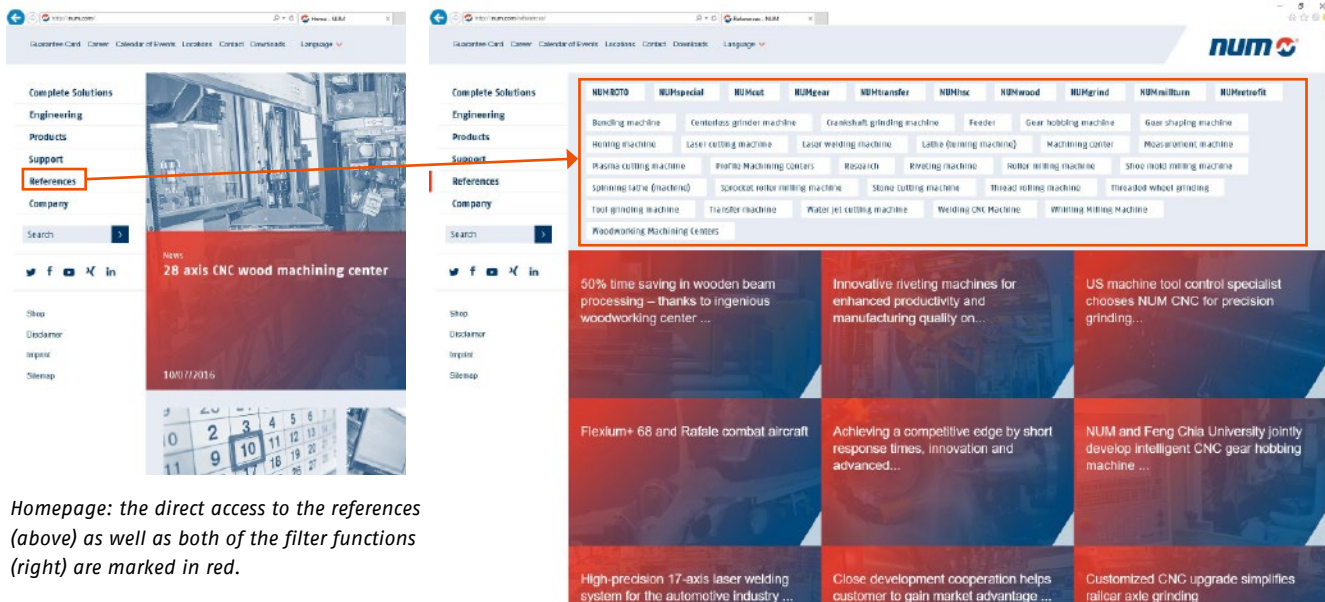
http://num.com/ Home - NUM

Guarantee Card Career Calendar of Events Locations Contact Downloads Language

Complete Solutions
Engineering
Products
Support
References
Company

Search

Shop
Disclaimer
Imprint
Sitemap

News
28 axis CNC wood machining center

10/07/2016

Homepage: the direct access to the references (above) as well as both of the filter functions (right) are marked in red.

http://num.com/references/ References - NUM

Guarantee Card Career Calendar of Events Locations Contact Downloads Language

num

Complete Solutions
Engineering
Products
Support
References
Company

Search

Shop
Disclaimer
Imprint
Sitemap

NUMROTO NUMspecial NUMcut NUMgear NUMtransfer NUMhsc NUMwood NUMgrind NUMmillturn NUMretrofit

Bending machine Centerless grinder machine Crankshaft grinding machine Feeder Gear hobbing machine Gear shaping machine
Honing machine Laser cutting machine Laser welding machine Lathe (turning machine) Machining center Measurement machine
Plasma cutting machine Profile Machining Centers Research Riveting machine Rotor milling machine Shoe mold milling machine
Spinning lathe (machine) Sprocket rotor milling machine Stone cutting machine Thread rolling machine Threaded wheel grinding
Tool grinding machine Transfer machine Water jet cutting machine Welding CNC Machine Whirling Milling Machine
Woodworking Machining Centers

50% time saving in wooden beam processing – thanks to ingenious woodworking center ...

Innovative riveting machines for enhanced productivity and manufacturing quality on...

US machine tool control specialist chooses NUM CNC for precision grinding...

Flexium+ 68 and Rafale combat aircraft

Achieving a competitive edge by short response times, innovation and advanced...

NUM and Feng Chia University jointly develop intelligent CNC gear hobbing machine ...

High-precision 17-axis laser welding system for the automotive industry ...

Close development cooperation helps customer to gain market advantage ...

Customized CNC upgrade simplifies railcar axle grinding